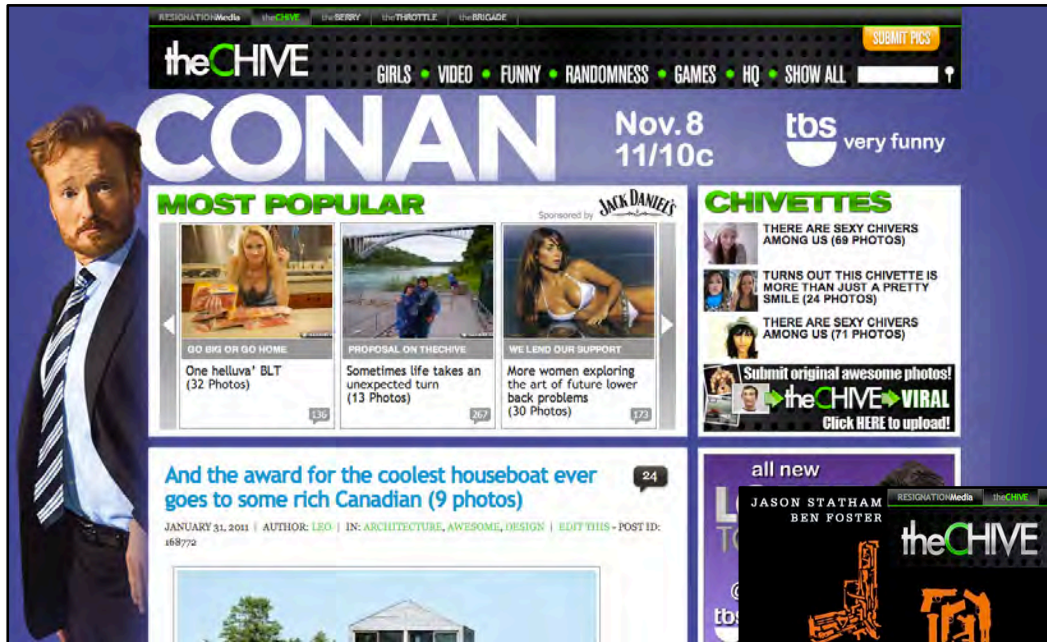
RESIGNATIONMedia | theCHIVE | theBERRY | theTHROTTLE | theBRIGADE

theCHIVE

SUBMIT PICS

GIRLS • VIDEO • FUNNY • RANDOMNESS • GAMES • HQ • SHOW ALL

CONAN

Nov. 8
11/10c

tbs very funny

MOST POPULAR

Sponsored by JACK DANIEL'S

GO BIG OR GO HOME
One helluva' BLT
(32 Photos)
136

PROPOSAL ON THECHIVE
Sometimes life takes an unexpected turn
(13 Photos)
267

WE LEND OUR SUPPORT
More women exploring the art of future lower back problems
(30 Photos)
173

CHIVETTES

THERE ARE SEXY CHIVERS AMONG US (69 PHOTOS)

TURNS OUT THIS CHIVETTE IS MORE THAN JUST A PRETTY SMILE (24 PHOTOS)

THERE ARE SEXY CHIVERS AMONG US (71 PHOTOS)

Submit original awesome photos!
theCHIVE VIRAL
Click HERE to upload!

And the award for the coolest houseboat ever goes to some rich Canadian (9 photos)

24

JANUARY 31, 2011 | AUTHOR: LEO | IN: ARCHITECTURE, AWESOME, DESIGN | EDIT THIS - POST ID: 168772

all new

JASON STATHAM
BEN FOSTER

RESIGNATIONMedia | theCHIVE

theCHIVE